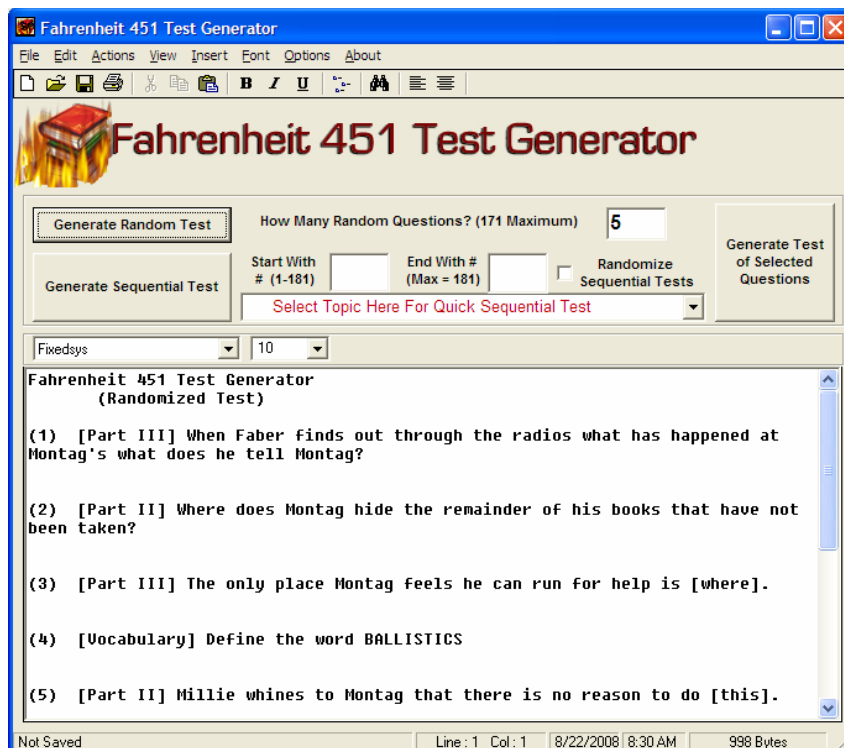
Fahrenheit 451 Test Generator

File Edit Actions View Insert Font Options About

Fahrenheit 451 Test Generator

Generate Random Test

How Many Random Questions? (171 Maximum) 5

Generate Test of Selected Questions

Generate Sequential Test

Start With # (1-181)

End With # (Max = 181)

Randomize Sequential Tests

Select Topic Here For Quick Sequential Test

Fixedsys

10

Fahrenheit 451 Test Generator
(Randomized Test)

(1) [Part III] When Faber finds out through the radios what has happened at Montag's what does he tell Montag?

(2) [Part II] Where does Montag hide the remainder of his books that have not been taken?

(3) [Part III] The only place Montag feels he can run for help is [where].

(4) [Vocabulary] Define the word BALLISTICS

(5) [Part II] Millie whines to Montag that there is no reason to do [this].

Not Saved | Line : 1 Col : 1 | 8/22/2008 | 8:30 AM | 998 Bytes